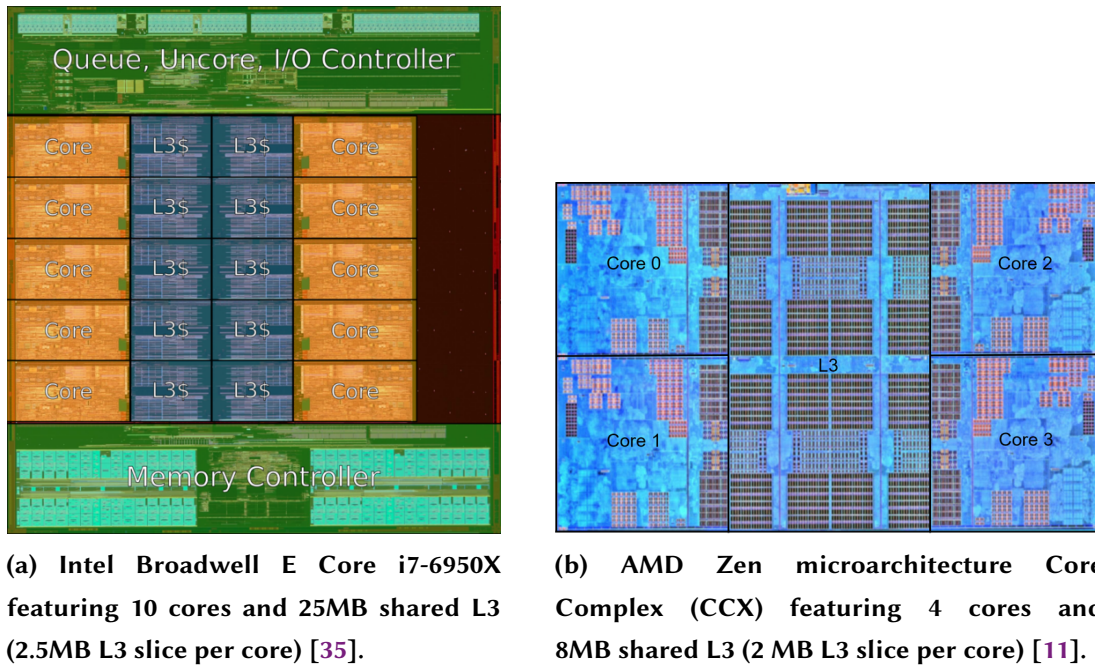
Queue, Uncore, I/O Controller

| Core | L3$ | L3$ | Core |
|---|---|---|---|
| Core | L3$ | L3$ | Core |
| Core | L3$ | L3$ | Core |
| Core | L3$ | L3$ | Core |
| Core | L3$ | L3$ | Core |

Memory Controller

Core 0

Core 2

L3

Core 1

Core 3

(a) Intel Broadwell E Core i7-6950X featuring 10 cores and 25MB shared L3 (2.5MB L3 slice per core) [35].

(b) AMD Zen microarchitecture Core Complex (CCX) featuring 4 cores and 8MB shared L3 (2 MB L3 slice per core) [11].